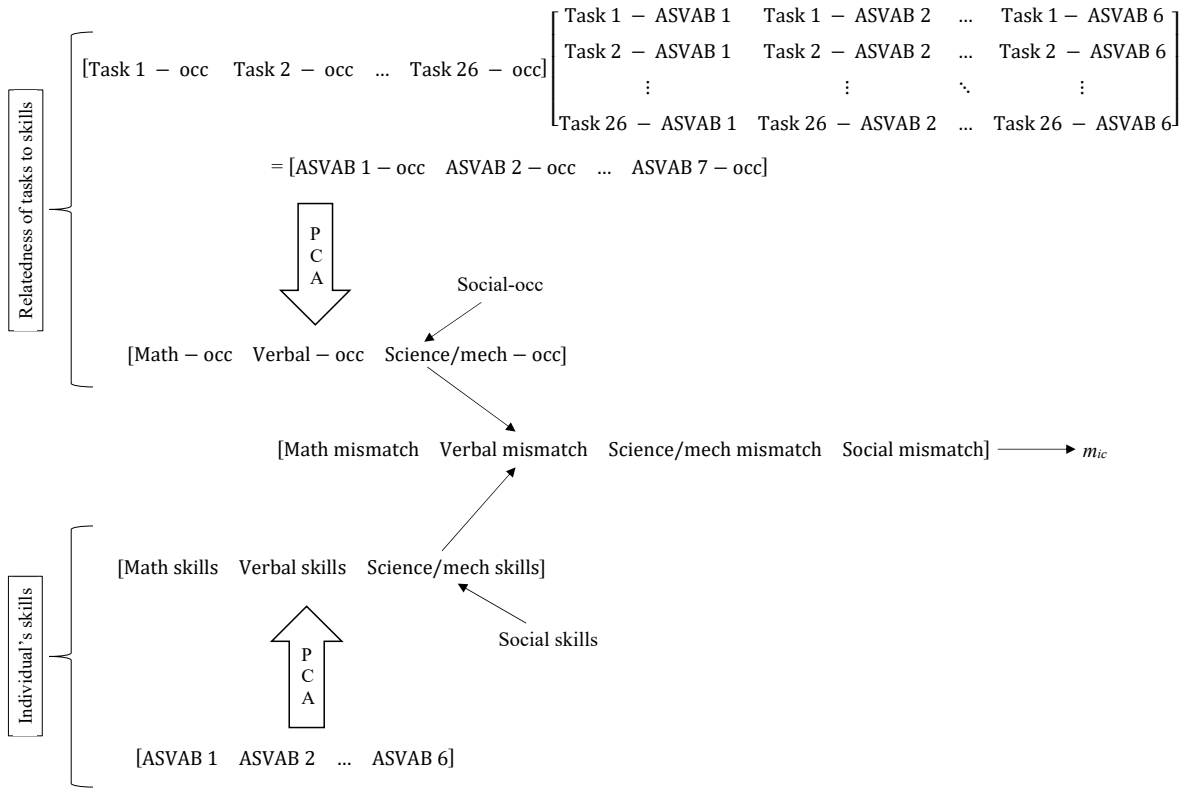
Relatedness of tasks to skills

$[\text{Task 1} - \text{occ} \quad \text{Task 2} - \text{occ} \quad \dots \quad \text{Task 26} - \text{occ}] \begin{bmatrix} \text{Task 1} - \text{ASVAB 1} & \text{Task 1} - \text{ASVAB 2} & \dots & \text{Task 1} - \text{ASVAB 6} \\ \text{Task 2} - \text{ASVAB 1} & \text{Task 2} - \text{ASVAB 2} & \dots & \text{Task 2} - \text{ASVAB 6} \\ \vdots & \vdots & \ddots & \vdots \\ \text{Task 26} - \text{ASVAB 1} & \text{Task 26} - \text{ASVAB 2} & \dots & \text{Task 26} - \text{ASVAB 6} \end{bmatrix}$

$= [\text{ASVAB 1} - \text{occ} \quad \text{ASVAB 2} - \text{occ} \quad \dots \quad \text{ASVAB 7} - \text{occ}]$

P C A

Social-occ

$[\text{Math} - \text{occ} \quad \text{Verbal} - \text{occ} \quad \text{Science/mech} - \text{occ}]$

[Math mismatch Verbal mismatch Science/mech mismatch Social mismatch] $m_{ic}$

Individual's skills

[Math skills Verbal skills Science/mech skills]

Social skills

P C A

[ASVAB 1 ASVAB 2 ... ASVAB 6]